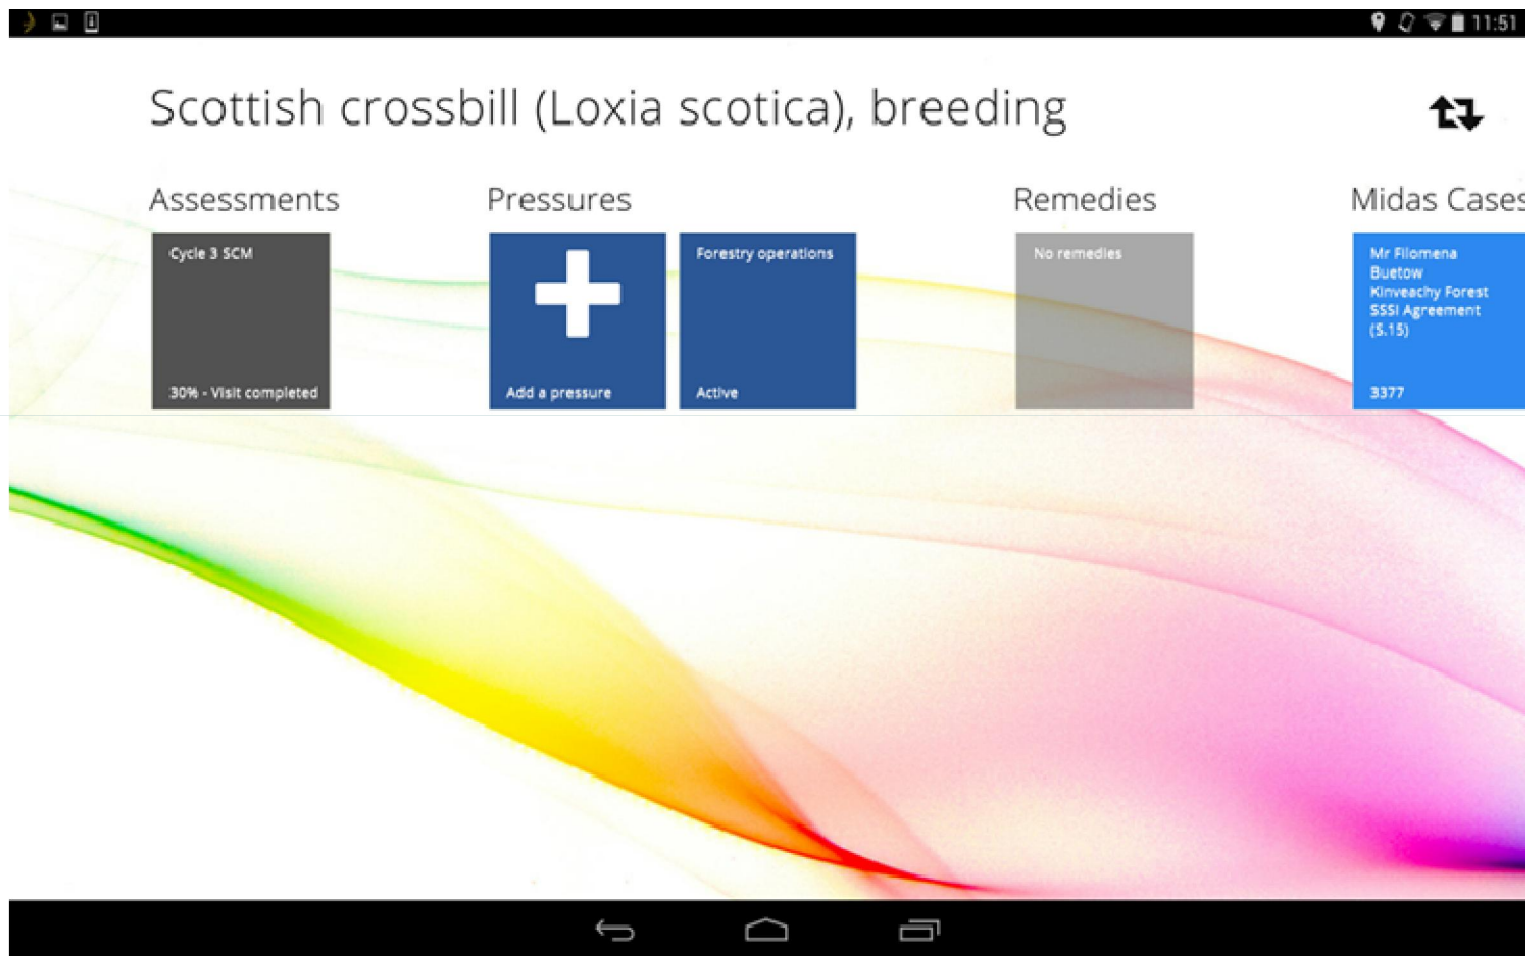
11:51

Scottish crossbill (Loxia scotica), breeding

Assessments

Cycle 3 SCM

30% - Visit completed

Pressures

Add a pressure

Forestry operations

Active

Remedies

No remedies

Midas Cases

Mr Filomena Buetow Kinveachy Forest SSSI Agreement (S.15)

3377